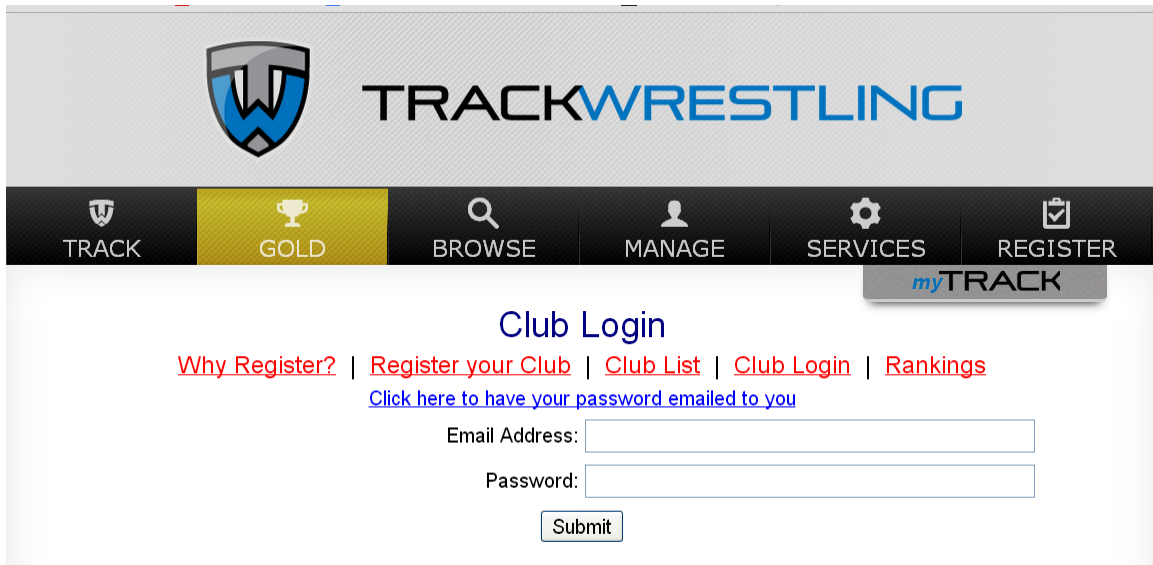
TW

TRACKWRESTLING

TRACK GOLD BROWSE MANAGE SERVICES REGISTER

myTRACK

Club Login

Why Register? | Register your Club | Club List | Club Login | Rankings

Click here to have your password emailed to you

Email Address:

Password:

Submit